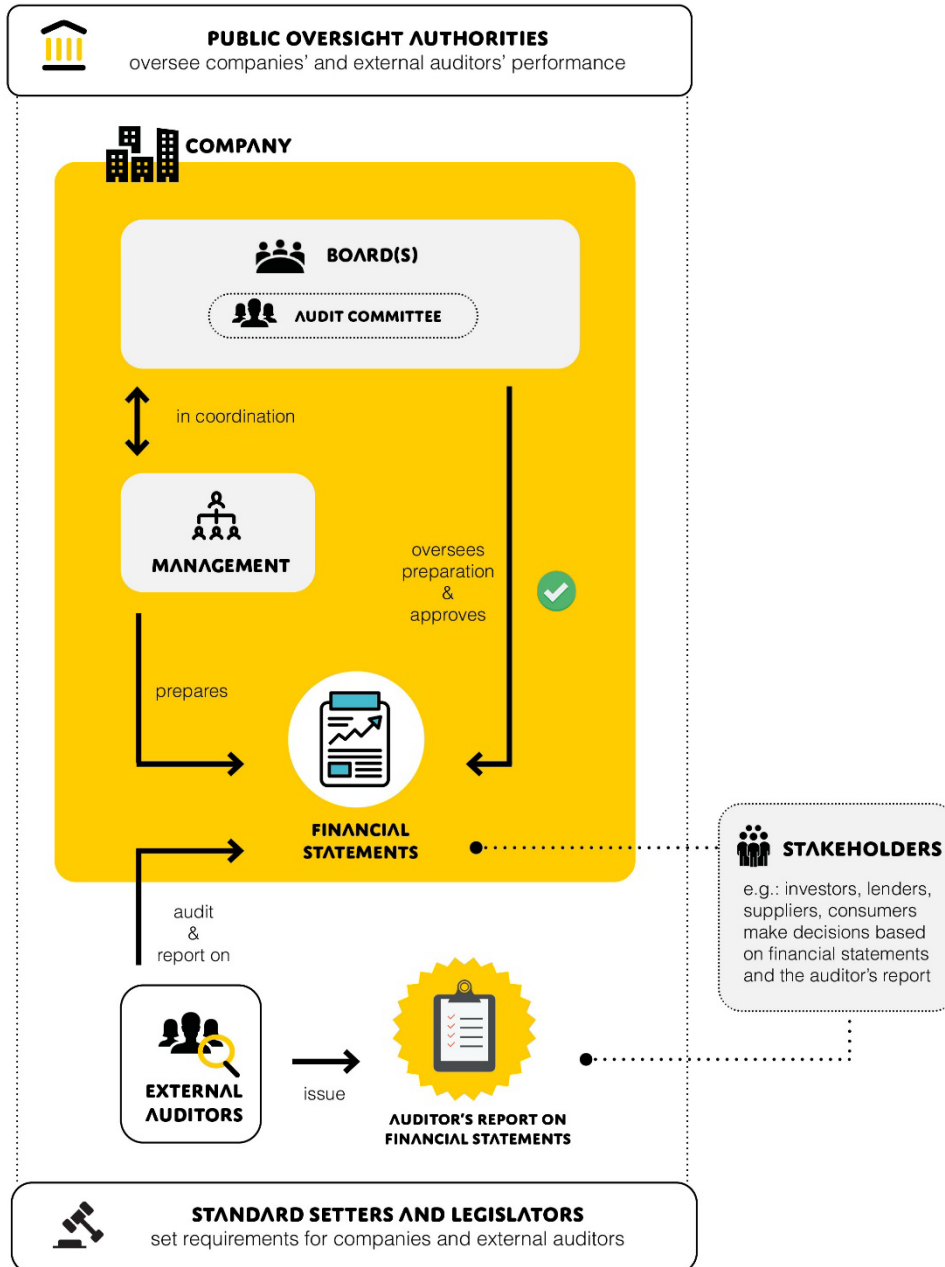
PUBLIC OVERSIGHT AUTHORITIES
oversee companies' and external auditors' performance

COMPANY

BOARD(S)

AUDIT COMMITTEE

in coordination

MANAGEMENT

oversees preparation & approves

prepares

FINANCIAL STATEMENTS

STAKEHOLDERS
e.g.: investors, lenders, suppliers, consumers make decisions based on financial statements and the auditor's report

audit & report on

EXTERNAL AUDITORS

issue

AUDITOR'S REPORT ON FINANCIAL STATEMENTS

STANDARD SETTERS AND LEGISLATORS
set requirements for companies and external auditors